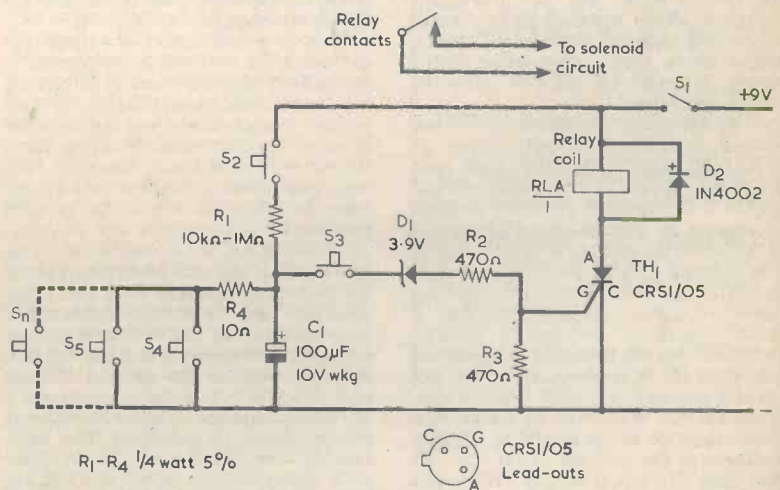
Relay contacts

To solenoid circuit

$S_1$

+9V

$S_2$

Relay coil

RLA/1

$D_2$ IN4002

$R_1$ 10kΩ–1MΩ

$S_3$

$D_1$ 3·9V

$R_2$ 470Ω

A

G C

$TH_1$ CRS1/05

$S_n$

$S_5$

$S_4$

$R_4$ 10Ω

$C_1$ 100μF 10V wkg

$R_3$ 470Ω

–

$R_1$–$R_4$ 1/4 watt 5%

C G A

CRS1/05 Lead-outs